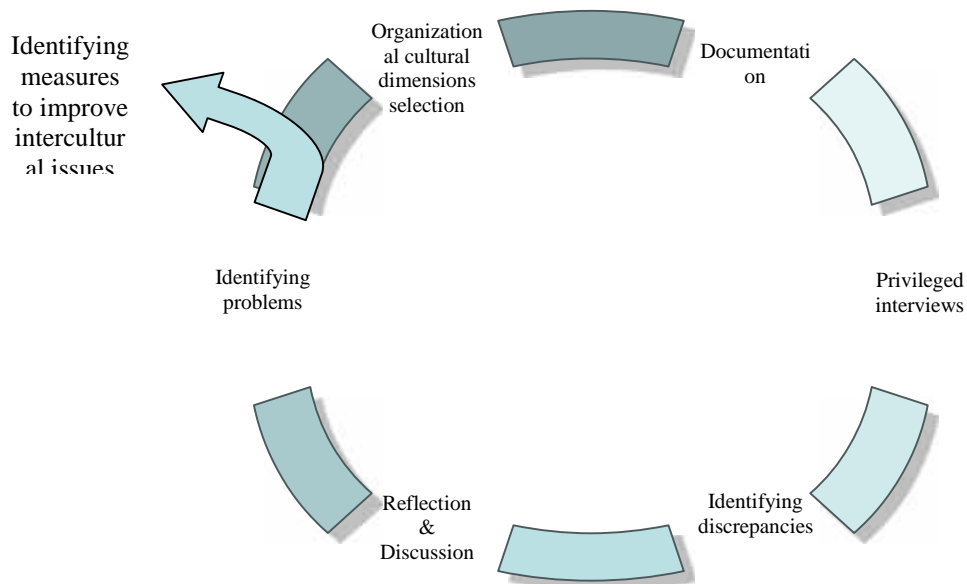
Identifying measures to improve intercultural issues

Organizational cultural dimensions selection

Documentation

Privileged interviews

Identifying discrepancies

Reflection & Discussion

Identifying problems